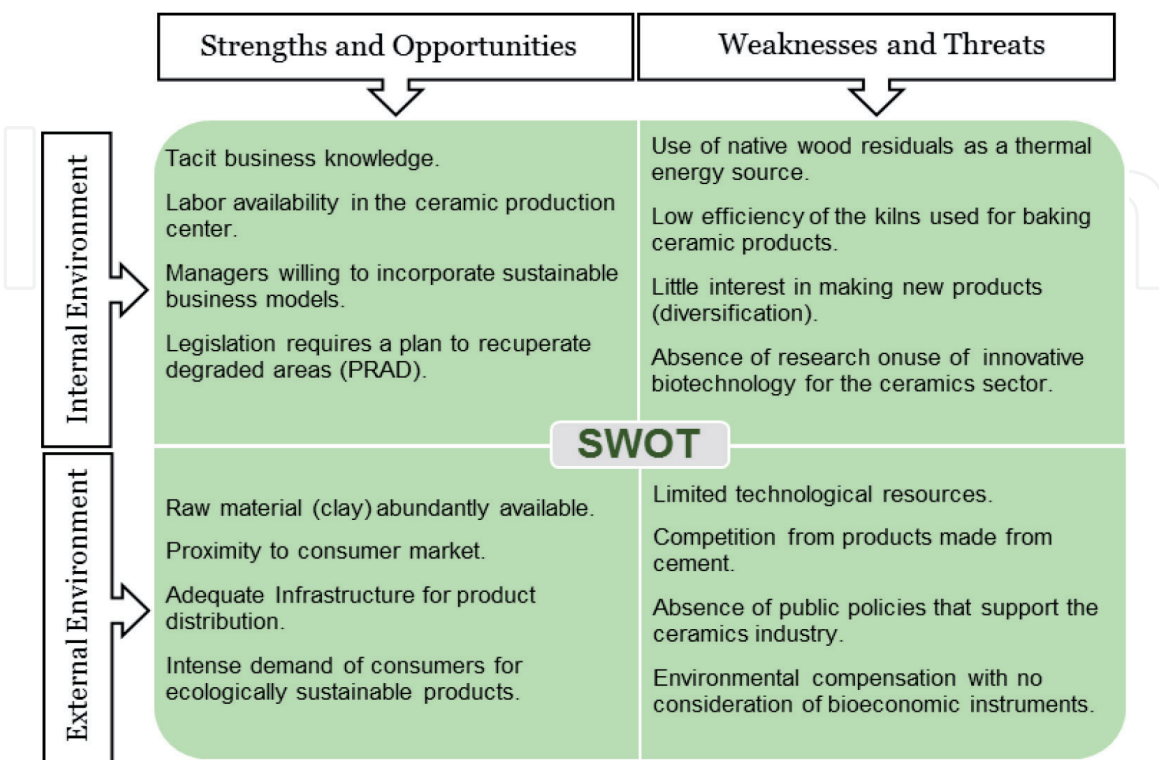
Strengths and Opportunities

Weaknesses and Threats

Internal Environment

Tacit business knowledge.

Labor availability in the ceramic production center.

Managers willing to incorporate sustainable business models.

Legislation requires a plan to recuperate degraded areas (PRAD).

Use of native wood residuals as a thermal energy source.

Low efficiency of the kilns used for baking ceramic products.

Little interest in making new products (diversification).

Absence of research onuse of innovative biotechnology for the ceramics sector.

SWOT

External Environment

Raw material (clay) abundantly available.

Proximity to consumer market.

Adequate Infrastructure for product distribution.

Intense demand of consumers for ecologically sustainable products.

Limited technological resources.

Competition from products made from cement.

Absence of public policies that support the ceramics industry.

Environmental compensation with no consideration of bioeconomic instruments.